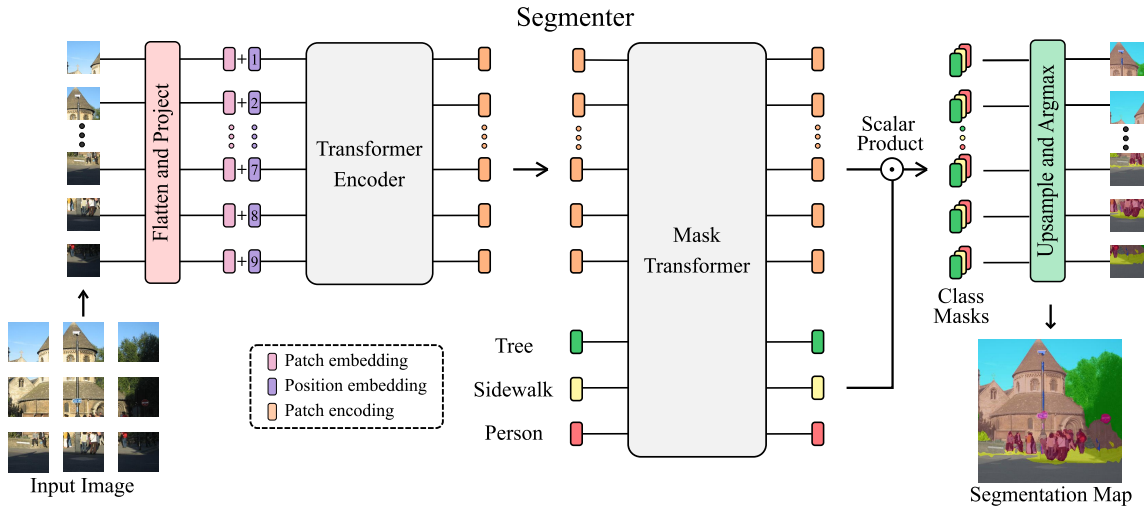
Segmenter

Flatten and Project

+ 1
+ 2
+ 7
+ 8
+ 9

Transformer Encoder

Mask Transformer

Scalar Product

Upsample and Argmax

Class Masks

Tree
Sidewalk
Person

Patch embedding
Position embedding
Patch encoding

Input Image

Segmentation Map